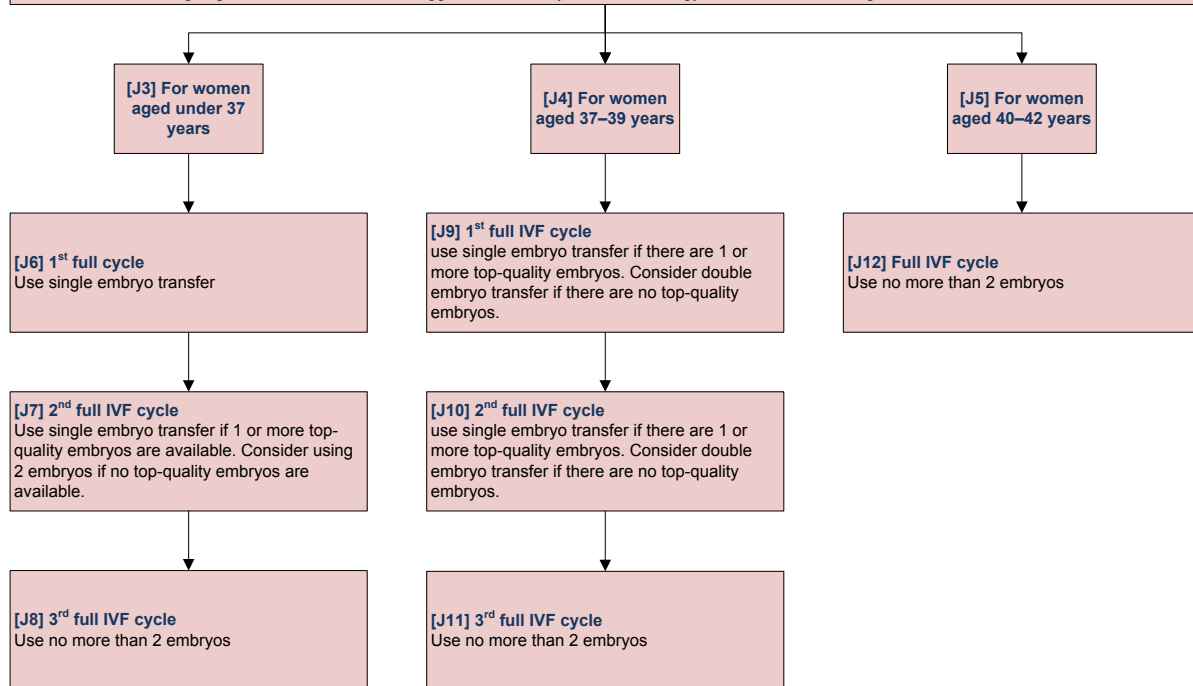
[J3] For women aged under 37 years

[J4] For women aged 37–39 years

[J5] For women aged 40–42 years

[J6] 1$^{st}$ full cycle
Use single embryo transfer

[J9] 1$^{st}$ full IVF cycle
use single embryo transfer if there are 1 or more top-quality embryos. Consider double embryo transfer if there are no top-quality embryos.

[J12] Full IVF cycle
Use no more than 2 embryos

[J7] 2$^{nd}$ full IVF cycle
Use single embryo transfer if 1 or more top-quality embryos are available. Consider using 2 embryos if no top-quality embryos are available.

[J10] 2$^{nd}$ full IVF cycle
use single embryo transfer if there are 1 or more top-quality embryos. Consider double embryo transfer if there are no top-quality embryos.

[J8] 3$^{rd}$ full IVF cycle
Use no more than 2 embryos

[J11] 3$^{rd}$ full IVF cycle
Use no more than 2 embryos